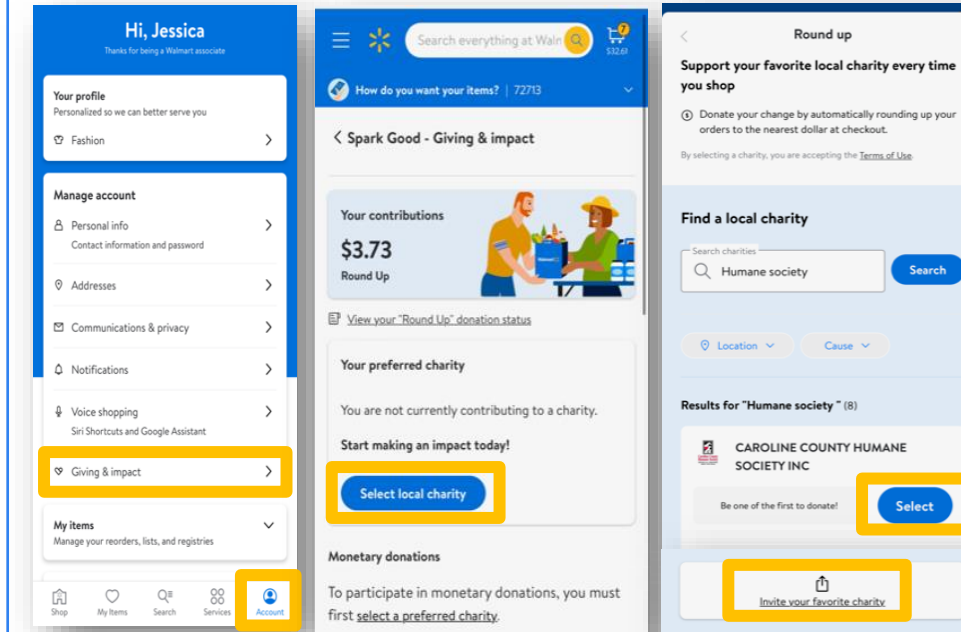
Hi, Jessica
Thanks for being a Walmart associate

Your profile
Personalized so we can better serve you
Fashion

Manage account
Personal info
Contact information and password
Addresses
Communications & privacy
Notifications
Voice shopping
Siri Shortcuts and Google Assistant
Giving & impact

My items
Manage your reorders, lists, and registries

Shop My Items Search Services Account

Search everything at Waln
7
$32.61
How do you want your items? | 72713

Spark Good - Giving & impact

Your contributions
$3.73
Round Up

View your "Round Up" donation status

Your preferred charity
You are not currently contributing to a charity.
Start making an impact today!
Select local charity

Monetary donations
To participate in monetary donations, you must first select a preferred charity.

Round up
Support your favorite local charity every time you shop
Donate your change by automatically rounding up your orders to the nearest dollar at checkout.
By selecting a charity, you are accepting the Terms of Use.

Find a local charity
Search charities
Humane society
Search

Location Cause

Results for "Humane society " (8)

CAROLINE COUNTY HUMANE SOCIETY INC
Be one of the first to donate!
Select

Invite your favorite charity